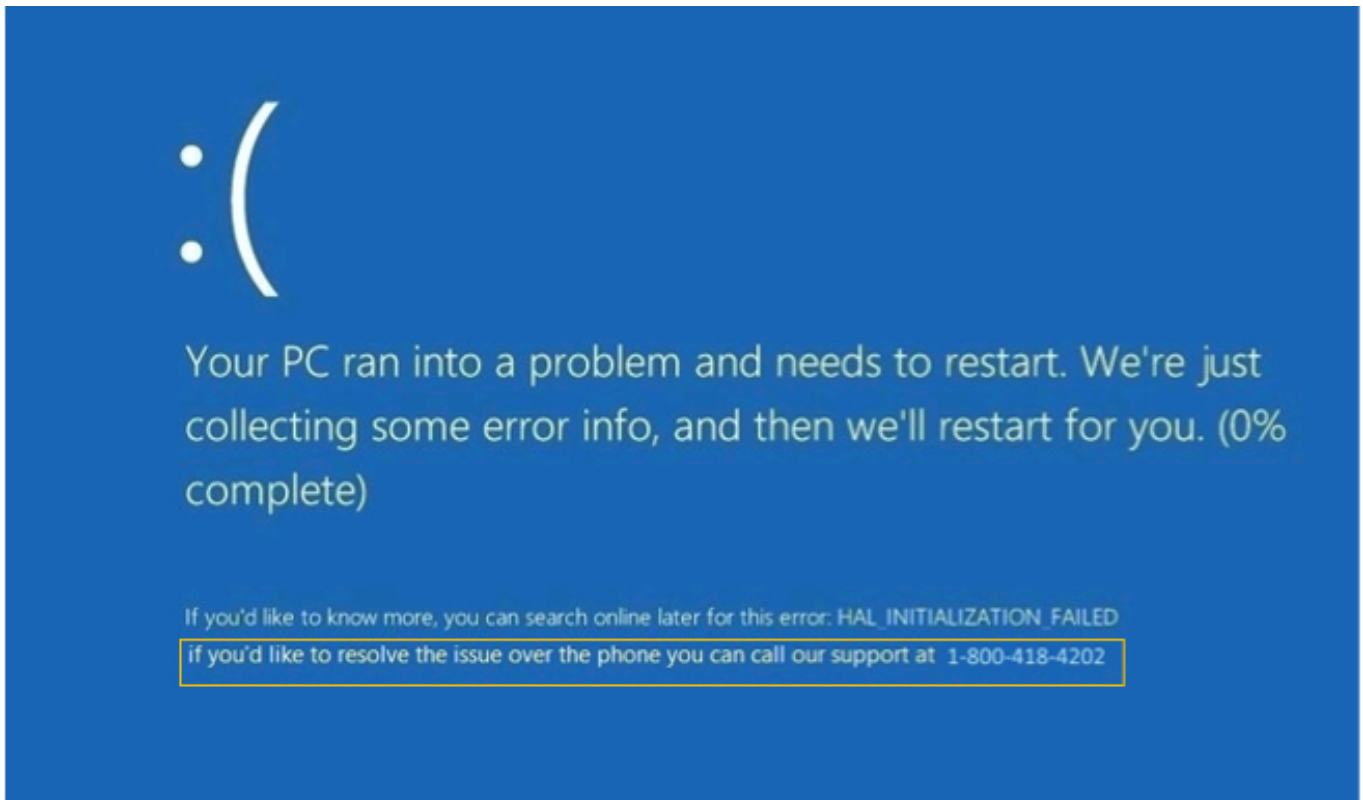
:(

Your PC ran into a problem and needs to restart. We're just collecting some error info, and then we'll restart for you. (0% complete)

If you'd like to know more, you can search online later for this error: HAL_INITIALIZATION_FAILED
if you'd like to resolve the issue over the phone you can call our support at 1-800-418-4202